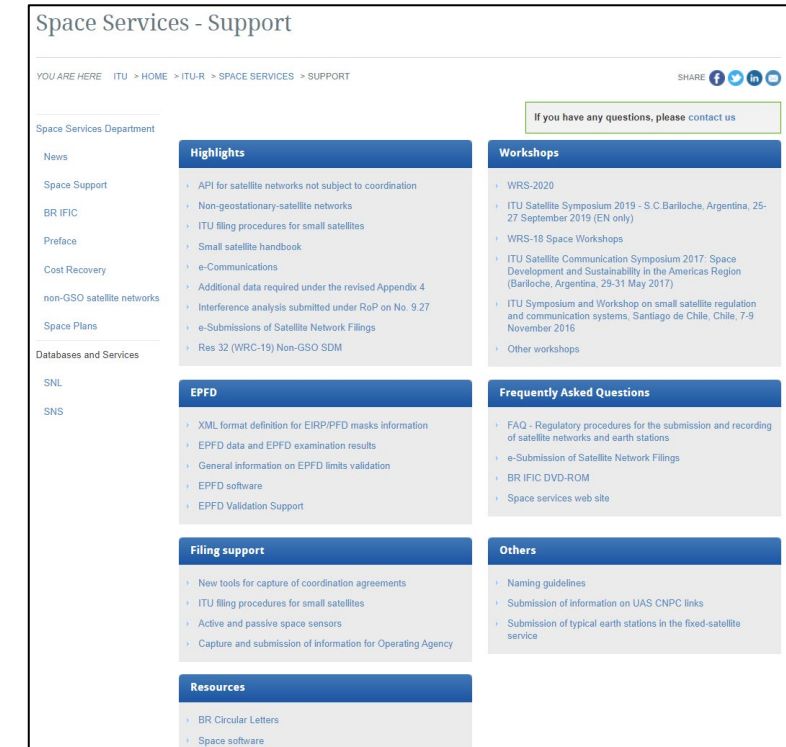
Space Services - Support

YOU ARE HERE ITU > HOME > ITU-R > SPACE SERVICES > SUPPORT

SHARE

If you have any questions, please contact us

Space Services Department

News

Space Support

BR IFIC

Preface

Cost Recovery

non-GSO satellite networks

Space Plans

Databases and Services

SNL

SNS

Highlights

API for satellite networks not subject to coordination

Non-geostationary-satellite networks

ITU filing procedures for small satellites

Small satellite handbook

e-Communications

Additional data required under the revised Appendix 4

Interference analysis submitted under RoP on No. 9.27

e-Submissions of Satellite Network Filings

Res 32 (WRC-19) Non-GSO SDM

Workshops

WRS-2020

ITU Satellite Symposium 2019 - S.C.Bariloche, Argentina, 25-27 September 2019 (EN only)

WRS-18 Space Workshops

ITU Satellite Communication Symposium 2017: Space Development and Sustainability in the Americas Region (Bariloche, Argentina, 29-31 May 2017)

ITU Symposium and Workshop on small satellite regulation and communication systems, Santiago de Chile, Chile, 7-9 November 2016

Other workshops

EPFD

XML format definition for EIRP/PFD masks information

EPFD data and EPFD examination results

General information on EPFD limits validation

EPFD software

EPFD Validation Support

Frequently Asked Questions

FAQ - Regulatory procedures for the submission and recording of satellite networks and earth stations

e-Submission of Satellite Network Filings

BR IFIC DVD-ROM

Space services web site

Filing support

New tools for capture of coordination agreements

ITU filing procedures for small satellites

Active and passive space sensors

Capture and submission of information for Operating Agency

Others

Naming guidelines

Submission of information on UAS CNPC links

Submission of typical earth stations in the fixed-satellite service

Resources

BR Circular Letters

Space software